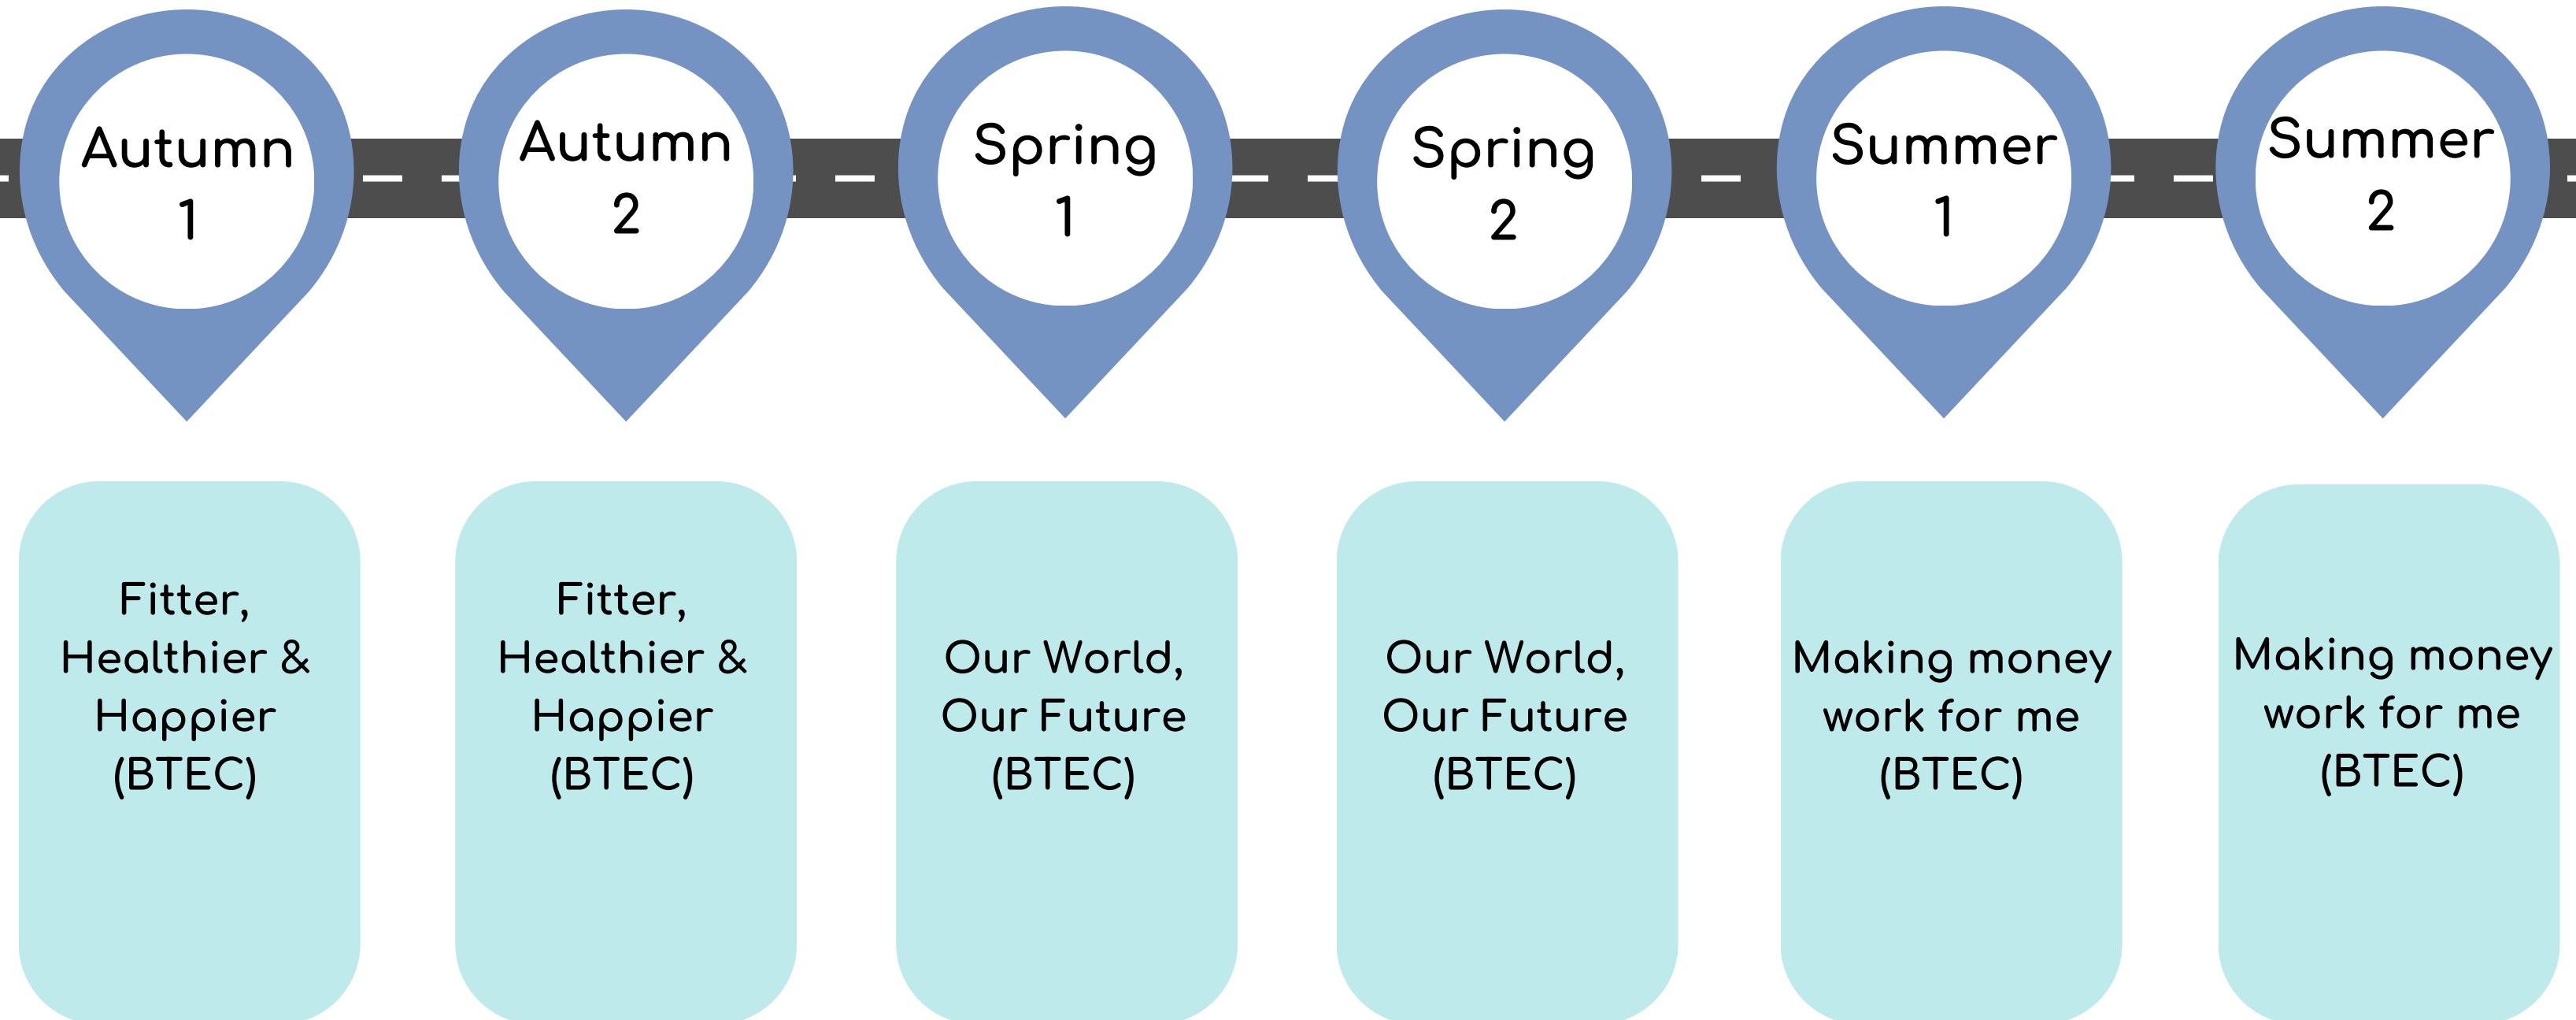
Autumn 1

Autumn 2

Spring 1

Spring 2

Summer 1

Summer 2

Fitter, Healthier & Happier (BTEC)

Fitter, Healthier & Happier (BTEC)

Our World, Our Future (BTEC)

Our World, Our Future (BTEC)

Making money work for me (BTEC)

Making money work for me (BTEC)